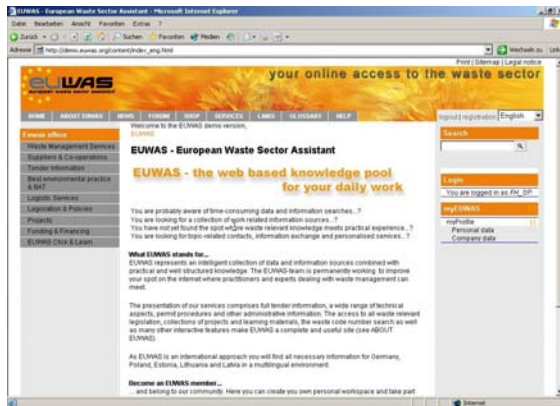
EUWAS - European Waste Sector Assistant - Microsoft Internet Explorer

Datei Bearbeiten Ansicht Favoriten Extras ?

Zurück Suchen Favoriten Medien

Adresse http://demo.euwas.org/content/index_eng.html

Wechseln zu Links

Print | Sitemap | Legal notice

euwas

your online access to the waste sector

HOME ABOUT EUWAS NEWS FORUM SHOP SERVICES LINKS GLOSSARY HELP

logout | registration English

Euwas offers

Waste Management Services

Suppliers & Co-operations

Tender Information

Best environmental practice & BAT

Logistic Services

Legislation & Policies

Projects

Funding & Financing

EUWAS Click & Learn

Welcome to the EUWAS demo version,

EUWAS

EUWAS - European Waste Sector Assistant

EUWAS - the web based knowledge pool for your daily work

You are probably aware of time-consuming data and information searches...?
You are looking for a collection of work related information sources...?
You have not yet found the spot where waste relevant knowledge meets practical experience...?
You are looking for topic-related contacts, information exchange and personalised services...?

What EUWAS stands for...

EUWAS represents an intelligent collection of data and information sources combined with practical and well structured knowledge. The EUWAS-team is permanently working to improve your spot on the internet where practitioners and experts dealing with waste management can meet.

The presentation of our services comprises full tender information, a wide range of technical aspects, permit procedures and other administrative information. The access to all waste relevant legislation, collections of projects and learning materials, the waste code number search as well as many other interactive features make EUWAS a complete and useful site (see ABOUT EUWAS).

As EUWAS is an international approach you will find all necessary information for Germany, Poland, Estonia, Lithuania and Latvia in a multilingual environment.

Become an EUWAS member...

... and belong to our community. Here you can create you own personal workspace and take part

Search

Login

You are logged in as FH_SP

myEUWAS

myProfile

Personal data

Company data

Internet